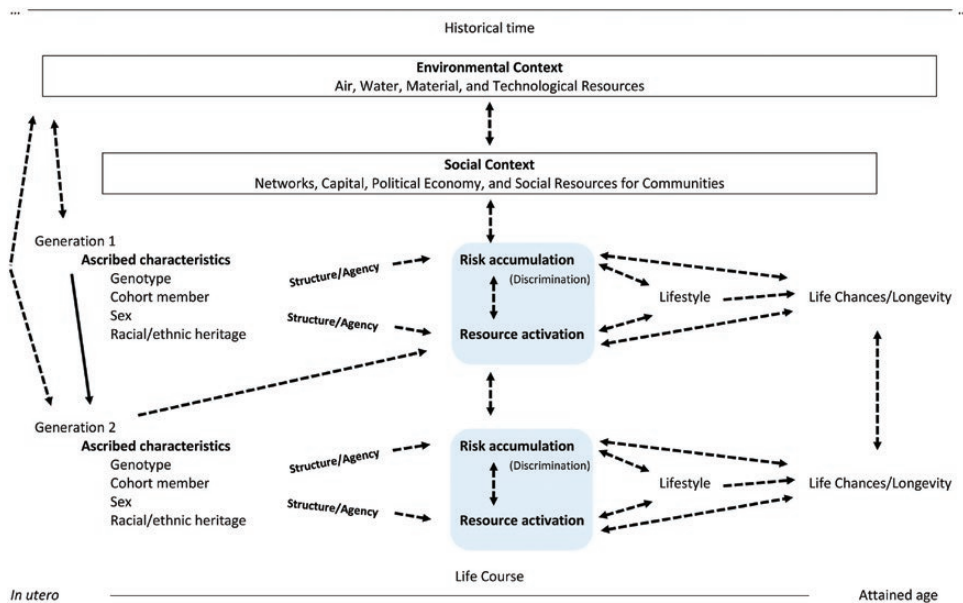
... Historical time ...

**Environmental Context**
Air, Water, Material, and Technological Resources

**Social Context**
Networks, Capital, Political Economy, and Social Resources for Communities

Generation 1
**Ascribed characteristics**
Genotype
Cohort member
Sex
Racial/ethnic heritage

Structure/Agency
Structure/Agency

**Risk accumulation**
(Discrimination)
**Resource activation**

Lifestyle
Life Chances/Longevity

Generation 2
**Ascribed characteristics**
Genotype
Cohort member
Sex
Racial/ethnic heritage

Structure/Agency
Structure/Agency

**Risk accumulation**
(Discrimination)
**Resource activation**

Lifestyle
Life Chances/Longevity

Life Course
*In utero* Attained age